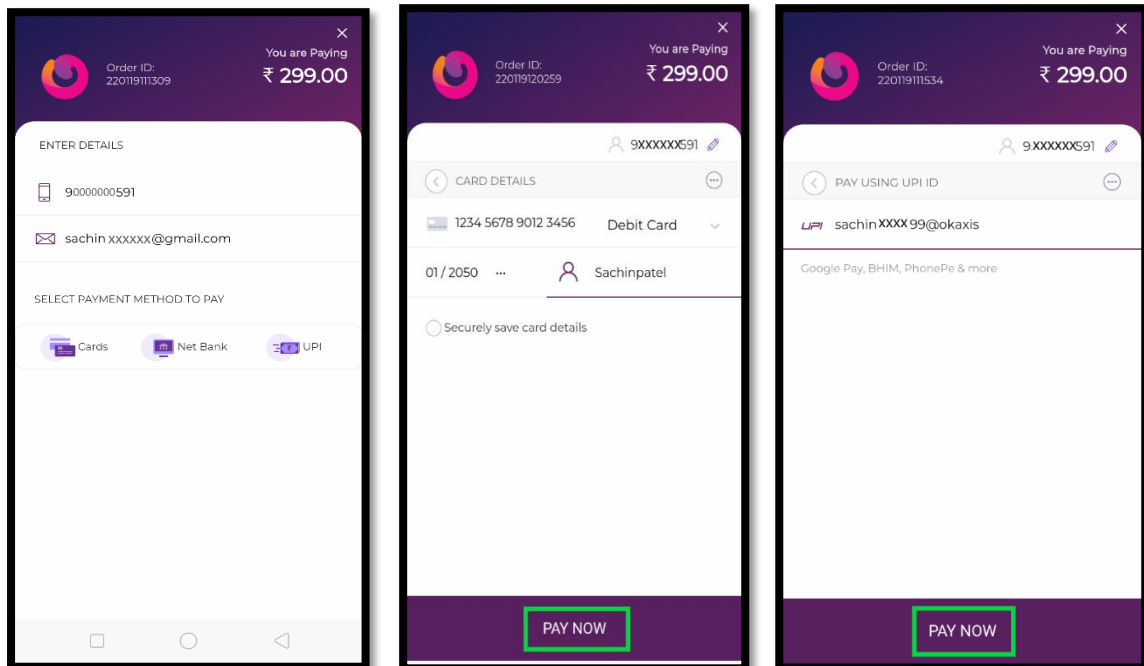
×
Order ID:
220119111309
You are Paying
₹ 299.00

ENTER DETAILS

90000000591

sachin xxxxxx@gmail.com

SELECT PAYMENT METHOD TO PAY

Cards
Net Bank
UPI

×
Order ID:
220119120259
You are Paying
₹ 299.00

9XXXXXX591

CARD DETAILS

1234 5678 9012 3456
Debit Card

01 / 2050
···
Sachinpatel

Securely save card details

PAY NOW

×
Order ID:
220119111534
You are Paying
₹ 299.00

9XXXXXX591

PAY USING UPI ID

UPI sachinXXXX99@okaxis

Google Pay, BHIM, PhonePe & more

PAY NOW